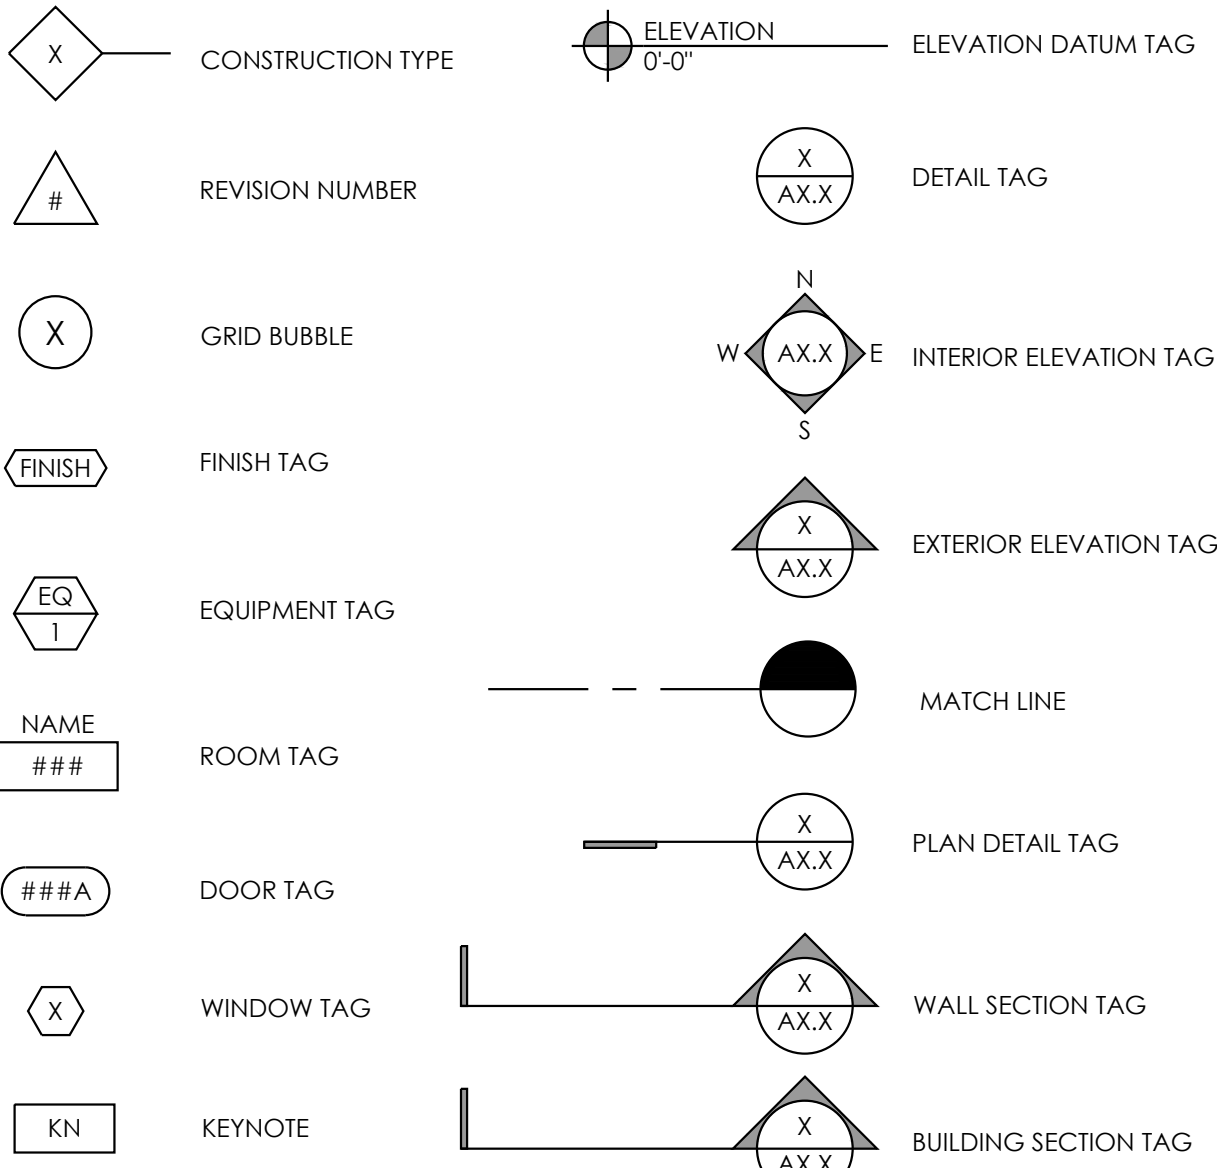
X

CONSTRUCTION TYPE

#

REVISION NUMBER

X

GRID BUBBLE

FINISH

FINISH TAG

EQ
1

EQUIPMENT TAG

NAME
###

ROOM TAG

###A

DOOR TAG

X

WINDOW TAG

KN

KEYNOTE

ELEVATION
0'-0"

ELEVATION DATUM TAG

X
AX.X

DETAIL TAG

N
W AX.X E
S

INTERIOR ELEVATION TAG

X
AX.X

EXTERIOR ELEVATION TAG

MATCH LINE

X
AX.X

PLAN DETAIL TAG

X
AX.X

WALL SECTION TAG

X
AX.X

BUILDING SECTION TAG